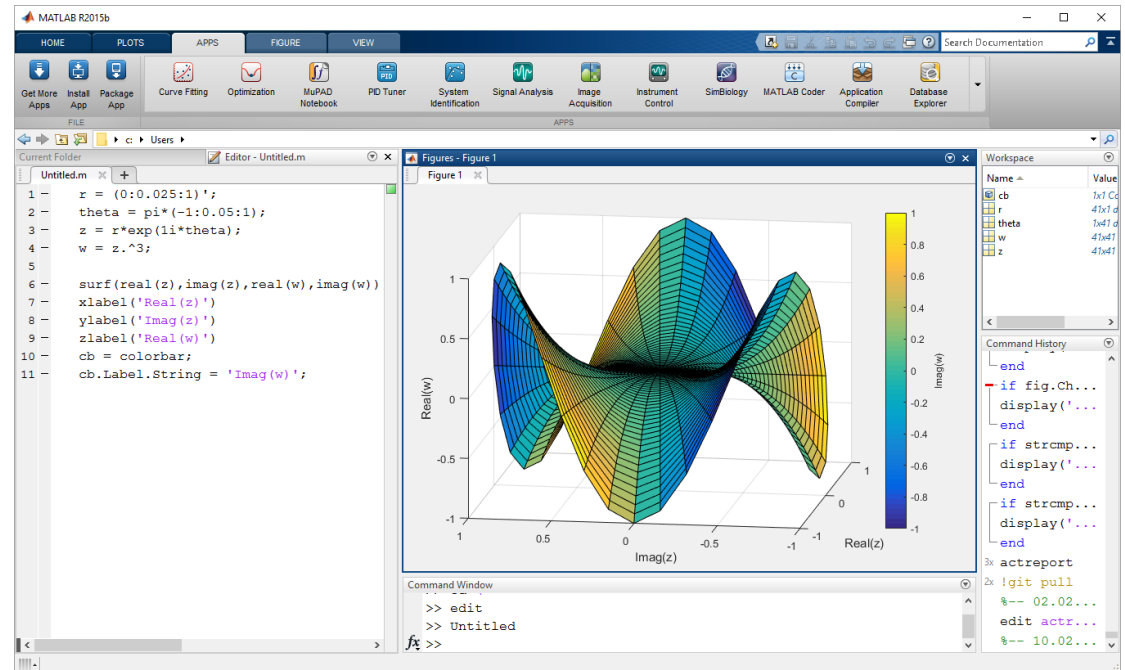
MATLAB R2015b

HOME PLOTS APPS FIGURE VIEW

Search Documentation

Get More Apps | Install App | Package App | Curve Fitting | Optimization | MuPAD Notebook | PID Tuner | System Identification | Signal Analysis | Image Acquisition | Instrument Control | SimBiology | MATLAB Coder | Application Compiler | Database Explorer

FILE APPS

c: ▸ Users ▸

Current Folder

Editor - Untitled.m

Untitled.m

1 — r = (0:0.025:1)';
2 — theta = pi*(-1:0.05:1);
3 — z = r*exp(1i*theta);
4 — w = z.^3;
5
6 — surf(real(z),imag(z),real(w),imag(w))
7 — xlabel('Real(z)')
8 — ylabel('Imag(z)')
9 — zlabel('Real(w)')
10 — cb = colorbar;
11 — cb.Label.String = 'Imag(w)';

Figures - Figure 1

Figure 1

1
0.5
0
-0.5
-1
Real(w)
1 0.5 0 -0.5 -1
Imag(z)
1 0 -1
Real(z)
1 0.8 0.6 0.4 0.2 0 -0.2 -0.4 -0.6 -0.8 -1
Imag(w)

Command Window

>> edit
>> Untitled
fx >>

Workspace

| Name ▲ | Value |
|---|---|
| cb | 1x1 Co |
| r | 41x1 d |
| theta | 1x41 d |
| w | 41x41 |
| z | 41x41 |

Command History

end
if fig.Ch...
display('...
end
if strcmp...
display('...
end
if strcmp...
display('...
end
3x actreport
2x !git pull
%-- 02.02...
edit actr...
%-- 10.02...